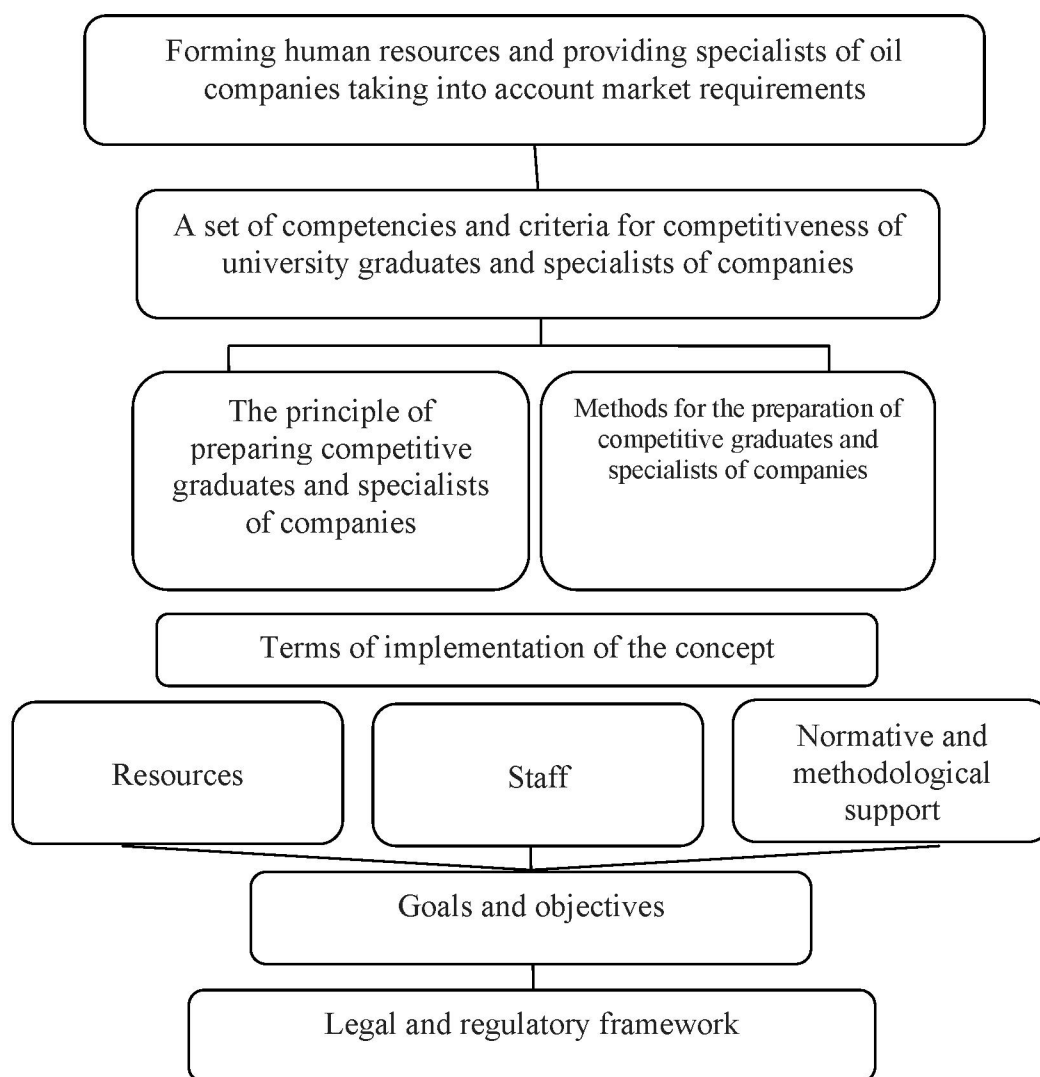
Forming human resources and providing specialists of oil companies taking into account market requirements

A set of competencies and criteria for competitiveness of university graduates and specialists of companies

The principle of preparing competitive graduates and specialists of companies

Methods for the preparation of competitive graduates and specialists of companies

Terms of implementation of the concept

Resources

Staff

Normative and methodological support

Goals and objectives

Legal and regulatory framework